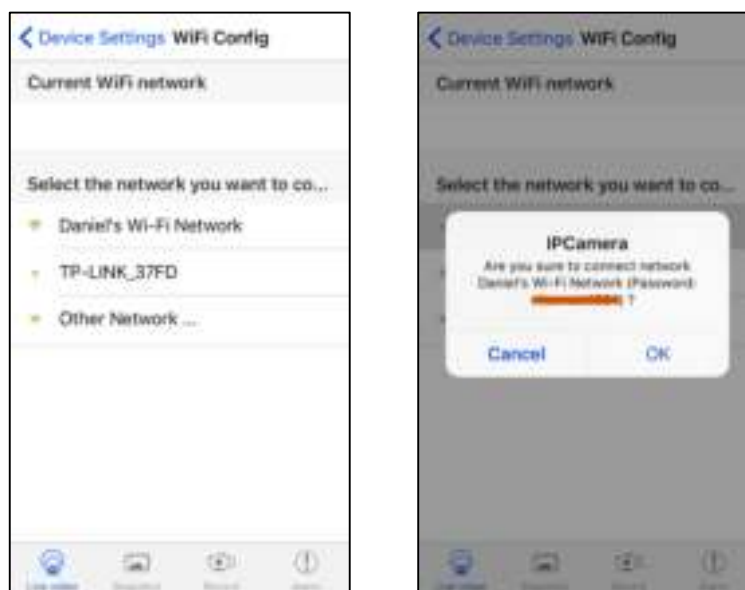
< Device Settings WiFi Config

Current WiFi network

Select the network you want to co...

Daniel's Wi-Fi Network

TP-LINK_37FD

Other Network ...

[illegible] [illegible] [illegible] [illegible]

< Device Settings WiFi Config

Current WiFi network

Select the network you want to co...

IPCamera

Are you sure to connect network Daniel's Wi-Fi Network (Password: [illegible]) ?

Cancel OK

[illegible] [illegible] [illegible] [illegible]